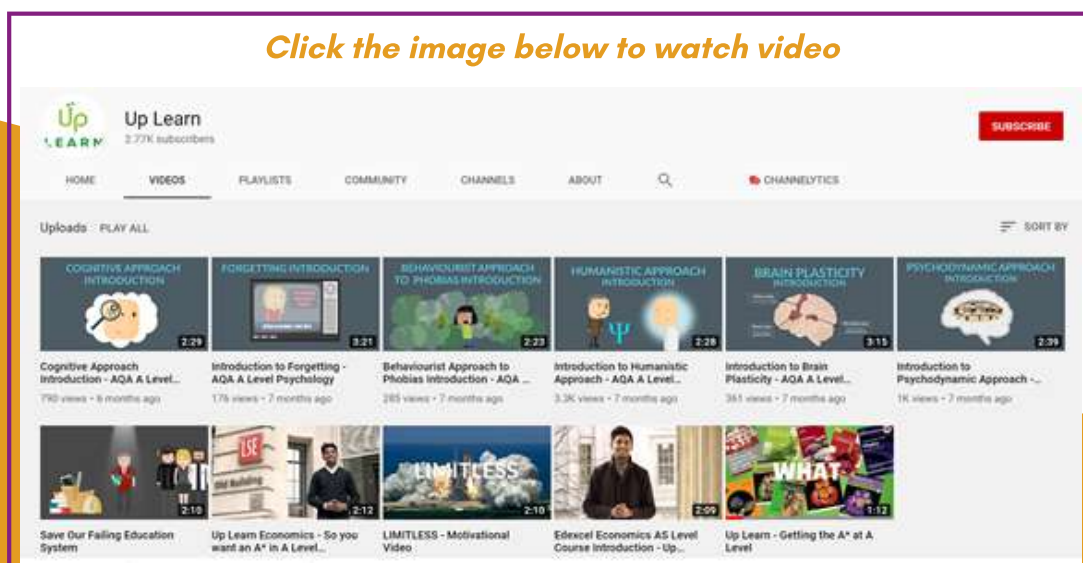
Click the image below to watch video

Up LEARN

Up Learn
2.77K subscribers

SUBSCRIBE

HOME VIDEOS PLAYLISTS COMMUNITY CHANNELS ABOUT CHANNELYTICS

Uploads PLAY ALL

SORT BY

COGNITIVE APPROACH INTRODUCTION
2:29
Cognitive Approach Introduction - AQA A Level...
790 views • 6 months ago

FORGETTING INTRODUCTION
3:21
Introduction to Forgetting - AQA A Level Psychology
176 views • 7 months ago

BEHAVIOURIST APPROACH TO PHOBIAS INTRODUCTION
2:23
Behaviourist Approach to Phobias Introduction - AQA ...
285 views • 7 months ago

HUMANISTIC APPROACH INTRODUCTION
2:28
Introduction to Humanistic Approach - AQA A Level...
3.3K views • 7 months ago

BRAIN PLASTICITY INTRODUCTION
3:15
Introduction to Brain Plasticity - AQA A Level...
361 views • 7 months ago

PSYCHODYNAMIC APPROACH INTRODUCTION
2:39
Introduction to Psychodynamic Approach -...
1K views • 7 months ago

2:10
Save Our Failing Education System

LSE
2:12
Up Learn Economics - So you want an A* in A Level...

LIMITLESS
2:10
LIMITLESS - Motivational Video

2:09
Edexcel Economics AS Level Course Introduction - Up...

WHAT
1:12
Up Learn - Getting the A* at A Level